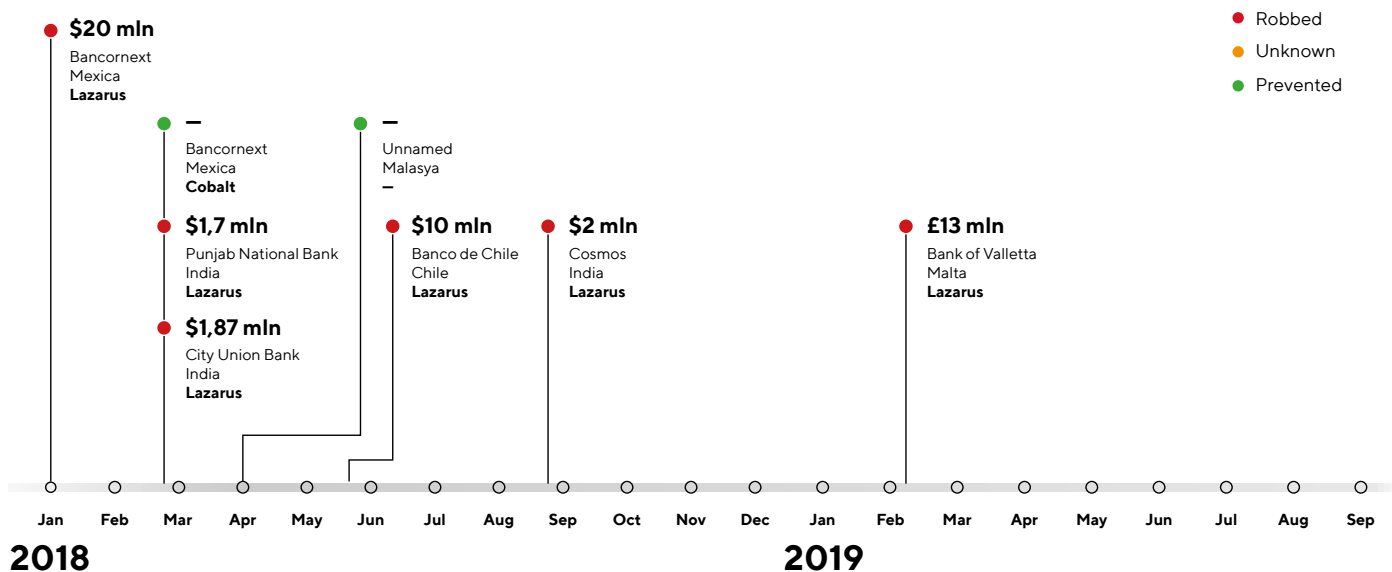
Robbed
Unknown
Prevented

$20 mln
Bancornext
Mexica
**Lazarus**

–
Bancornext
Mexica
**Cobalt**

$1,7 mln
Punjab National Bank
India
**Lazarus**

$1,87 mln
City Union Bank
India
**Lazarus**

–
Unnamed
Malasya
–

$10 mln
Banco de Chile
Chile
**Lazarus**

$2 mln
Cosmos
India
**Lazarus**

£13 mln
Bank of Valletta
Malta
**Lazarus**

Jan Feb Mar Apr May Jun Jul Aug Sep Oct Nov Dec Jan Feb Mar Apr May Jun Jul Aug Sep

2018

2019